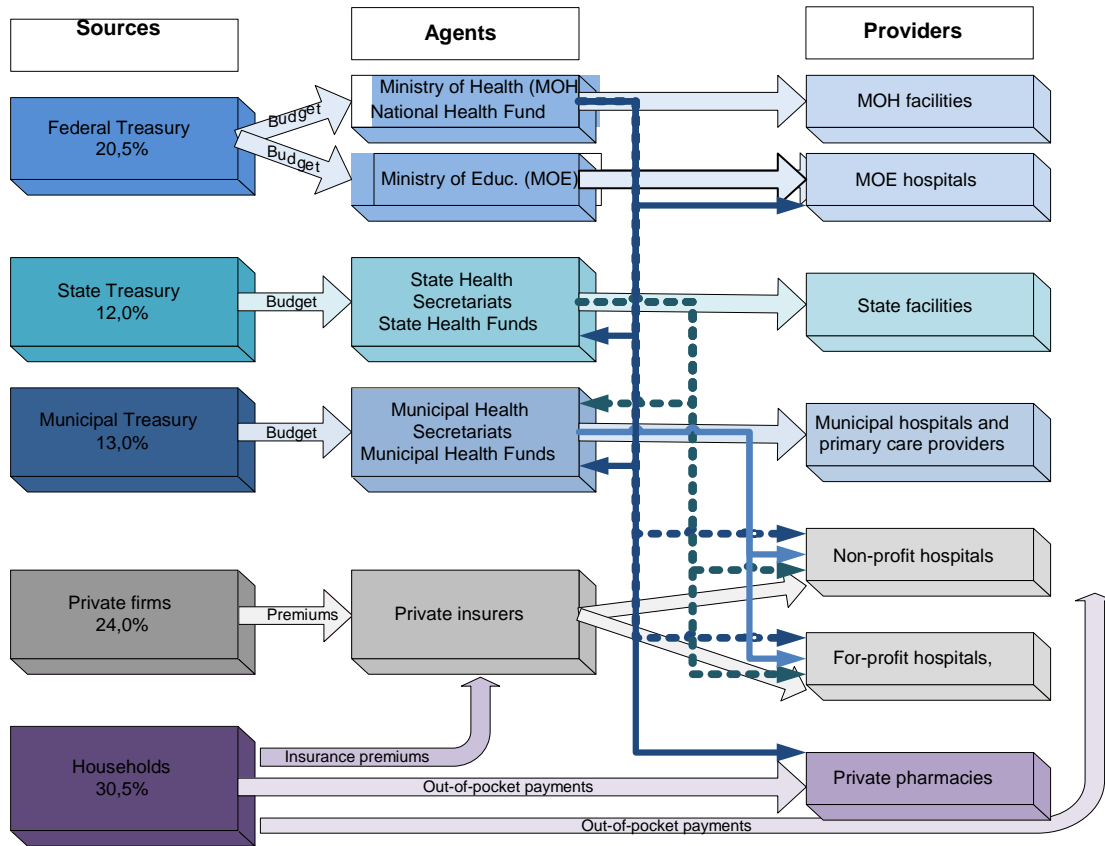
Sources

Agents

Providers

Federal Treasury
20,5%

Budget

Budget

Ministry of Health (MOH
National Health Fund

MOH facilities

Ministry of Educ. (MOE)

MOE hospitals

State Treasury
12,0%

Budget

State Health
Secretariats
State Health Funds

State facilities

Municipal Treasury
13,0%

Budget

Municipal Health
Secretariats
Municipal Health Funds

Municipal hospitals and primary care providers

Non-profit hospitals

Private firms
24,0%

Premiums

Private insurers

For-profit hospitals,

Households
30,5%

Insurance premiums

Out-of-pocket payments

Private pharmacies

Out-of-pocket payments